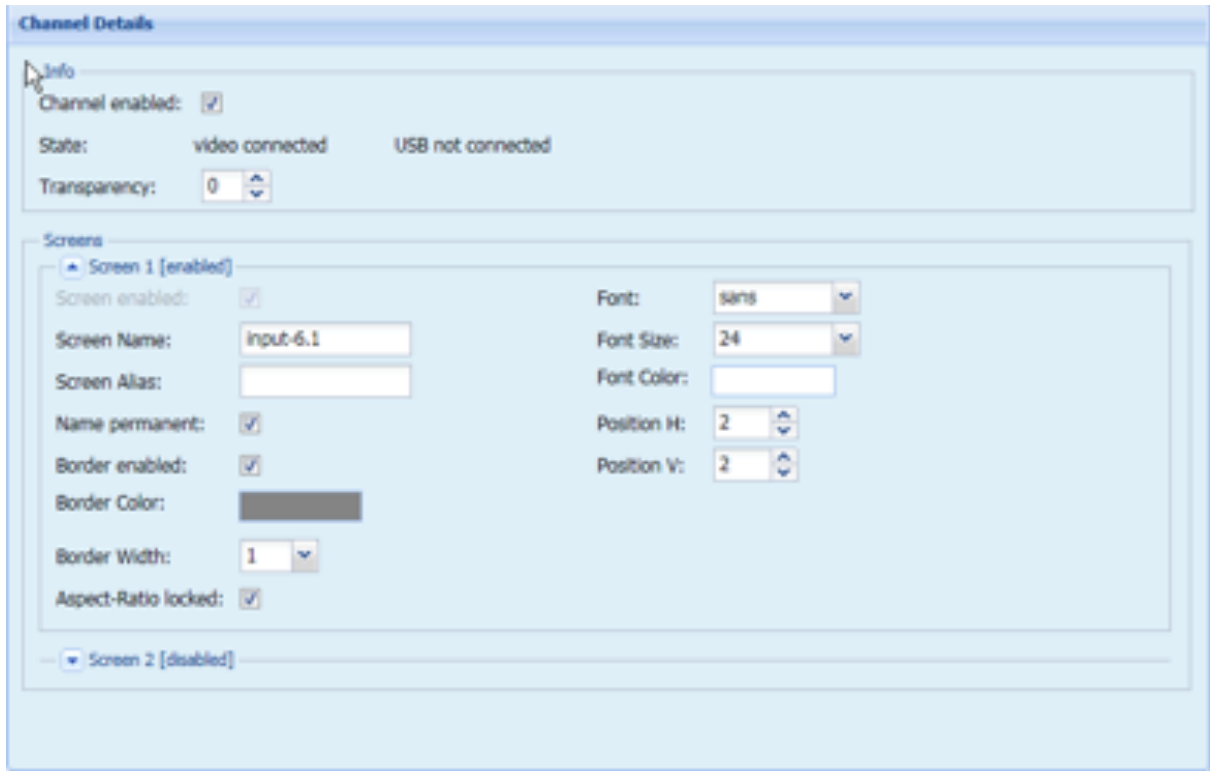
Channel Details

Info

Channel enabled:

State: video connected USB not connected

Transparency: 0

Screens

Screen 1 [enabled]

Screen enabled:

Screen Name: input-6.1

Screen Alias:

Name permanent:

Border enabled:

Border Color:

Border Width: 1

Aspect-Ratio locked:

Font: sans

Font Size: 24

Font Color:

Position H: 2

Position V: 2

Screen 2 [disabled]